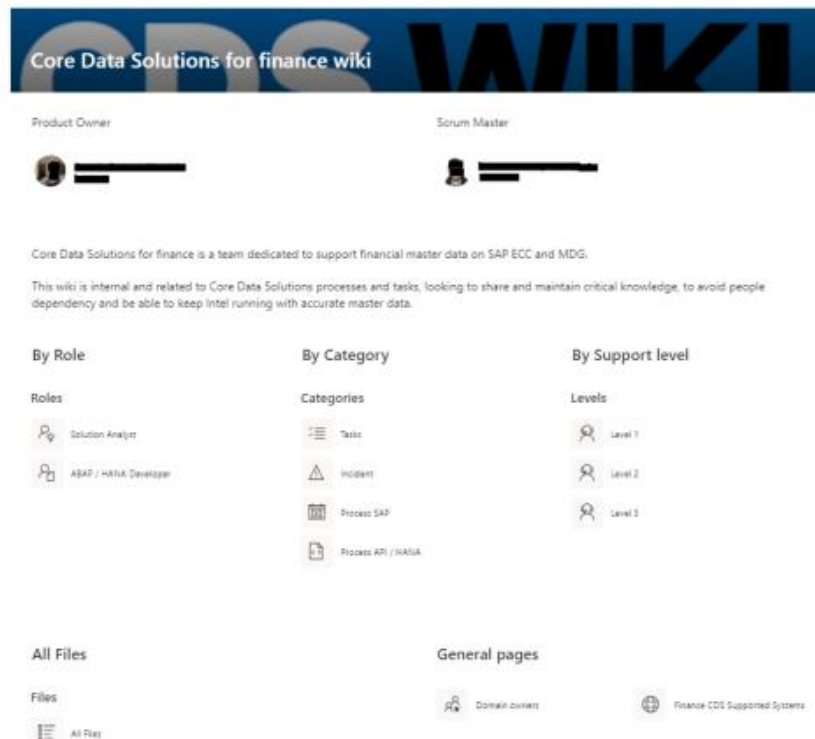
Core Data Solutions for finance wiki

CDS WIKI

Product Owner

Scrum Master

Core Data Solutions for finance is a team dedicated to support financial master data on SAP ECC and MDG.

This wiki is internal and related to Core Data Solutions processes and tasks, looking to share and maintain critical knowledge, to avoid people dependency and be able to keep Intel running with accurate master data.

By Role

Roles

Solution Analyst

ABAP / HANA Developer

By Category

Categories

Tasks

Incident

Process SAP

Process API / HANA

By Support level

Levels

Level 1

Level 2

Level 3

All Files

Files

All Files

General pages

Domain owners

Finance CDS Supported Systems